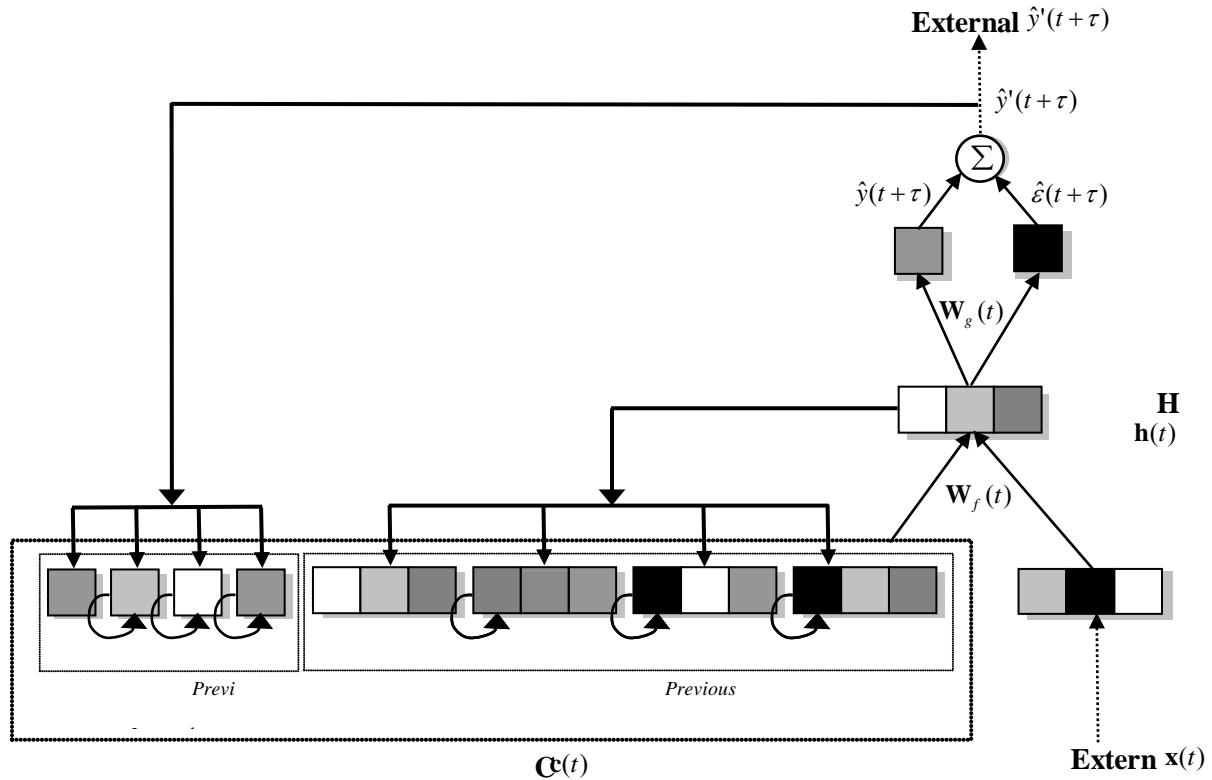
External $\hat{y}'(t+\tau)$

$\hat{y}'(t+\tau)$

$\Sigma$

$\hat{y}(t+\tau)$

$\hat{\varepsilon}(t+\tau)$

$\mathbf{W}_g(t)$

H

$\mathbf{h}(t)$

$\mathbf{W}_f(t)$

Previ

Previous

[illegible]

C$\mathbf{c}(t)$

Extern $\mathbf{x}(t)$